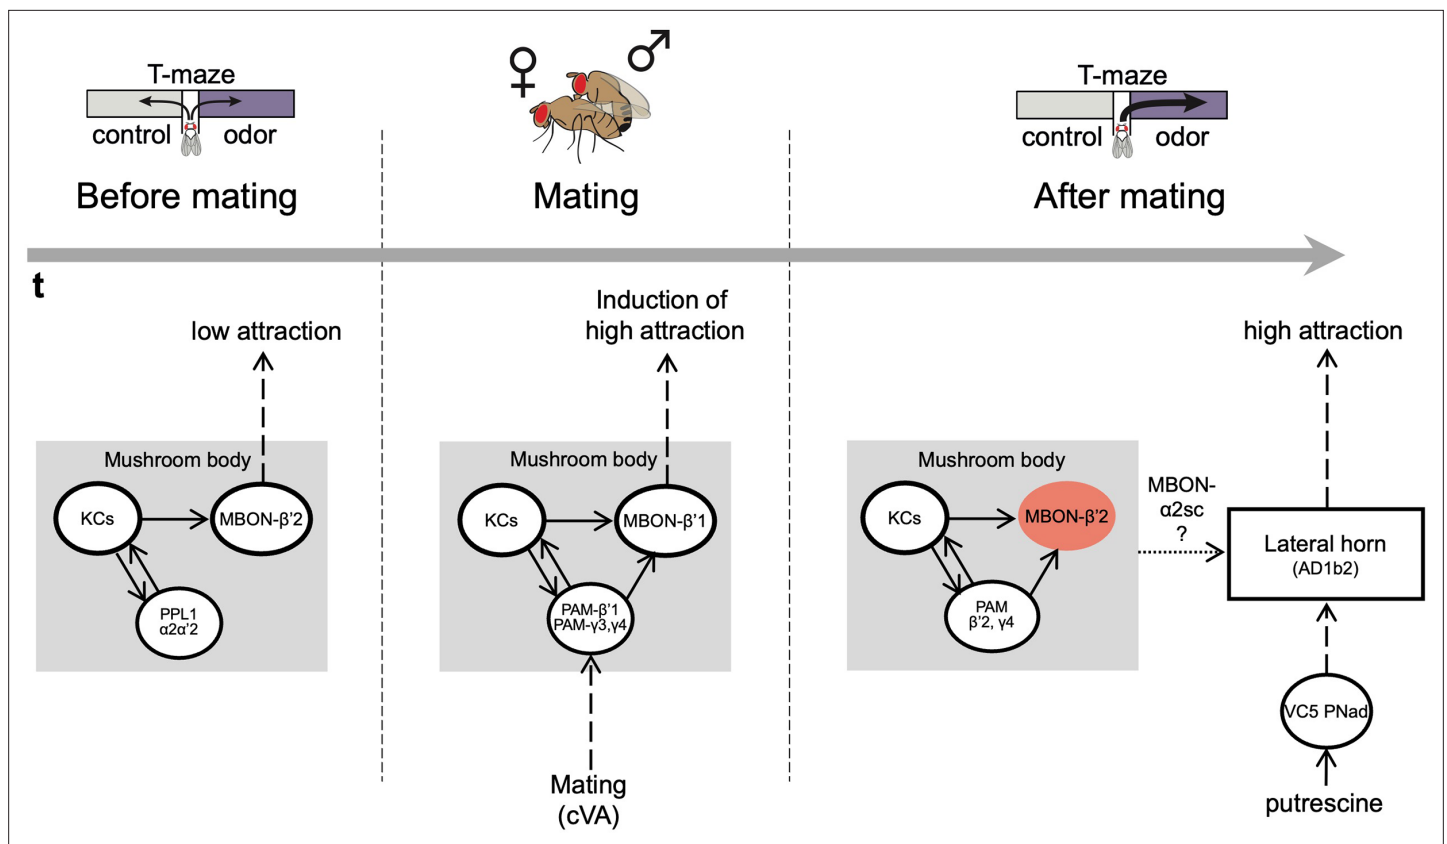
T-maze
control odor
Before mating

♀ ♂
Mating

T-maze
control odor
After mating

t

low attraction
Mushroom body
KCs
MBON-β'2
PPL1
α2α'2

Induction of high attraction
Mushroom body
KCs
MBON-β'1
PAM-β'1
PAM-γ3,γ4
Mating
(cVA)

high attraction
Mushroom body
KCs
MBON-β'2
PAM
β'2, γ4
MBON-
α2sc
?
Lateral horn
(AD1b2)
VC5 PNad
putrescine